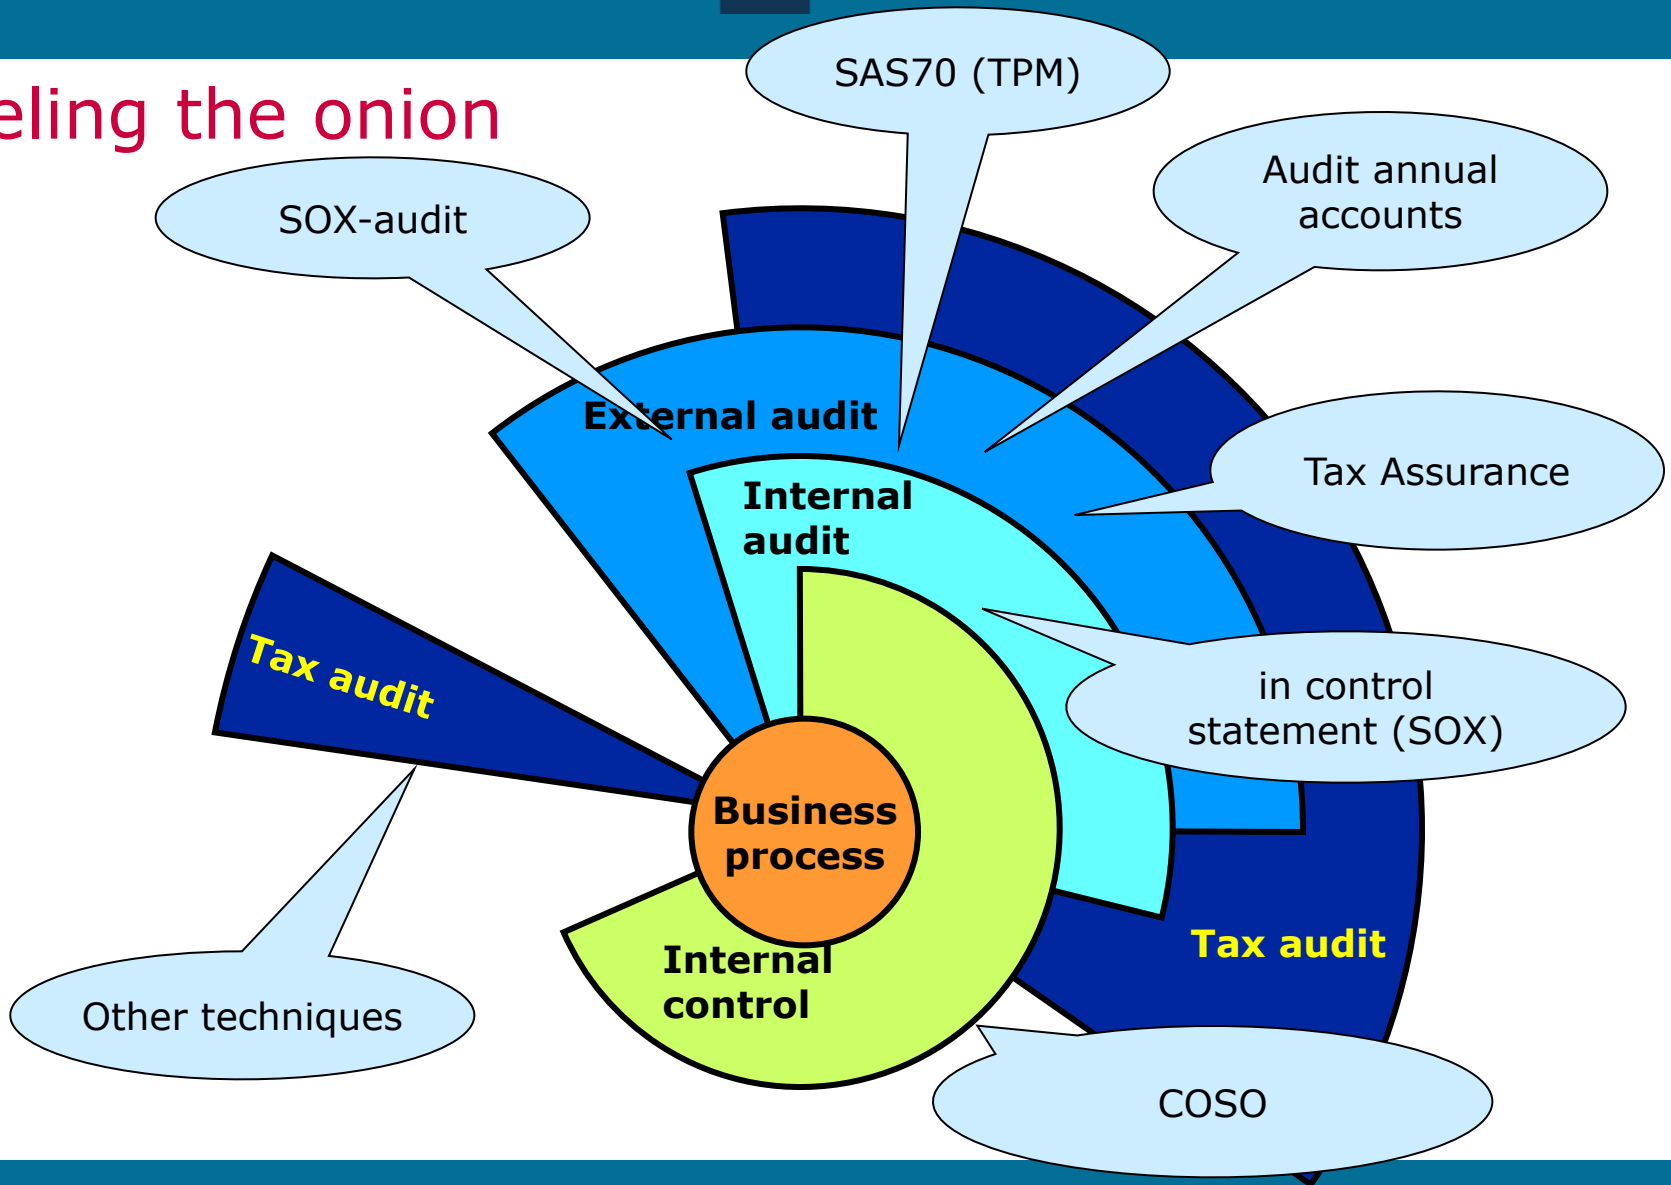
eling the onion

SAS70 (TPM)

SOX-audit

Audit annual accounts

External audit

Internal audit

Tax Assurance

Tax audit

in control statement (SOX)

Business process

Tax audit

Internal control

Other techniques

COSO